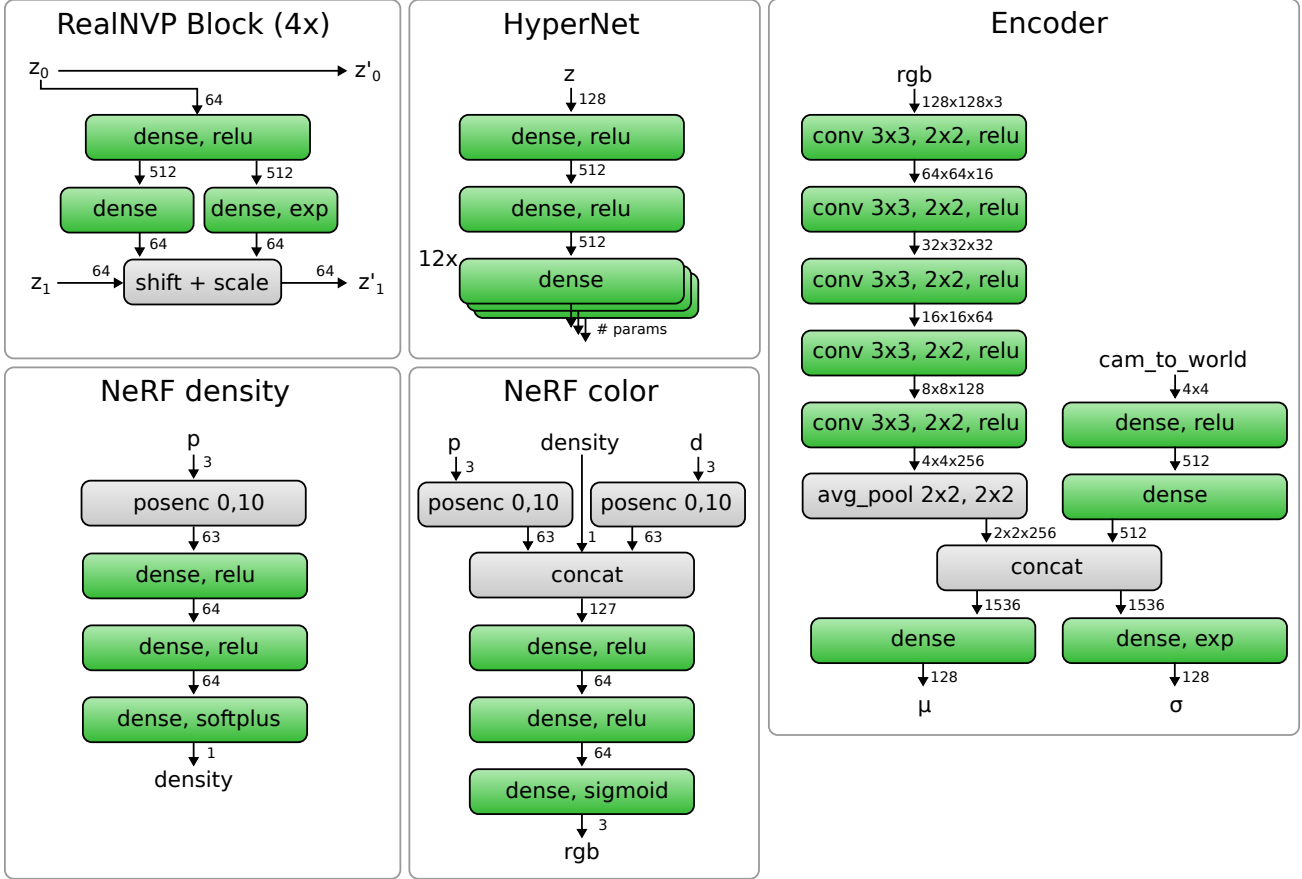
RealNVP Block (4x)

$z_0$

$z'_0$

64

dense, relu

512

512

dense

dense, exp

64

64

$z_1$

64

shift + scale

64

$z'_1$

HyperNet

z

128

dense, relu

512

dense, relu

512

12x

dense

# params

Encoder

rgb

128x128x3

conv 3x3, 2x2, relu

64x64x16

conv 3x3, 2x2, relu

32x32x32

conv 3x3, 2x2, relu

16x16x64

conv 3x3, 2x2, relu

8x8x128

conv 3x3, 2x2, relu

4x4x256

avg_pool 2x2, 2x2

cam_to_world

4x4

dense, relu

512

dense

2x2x256

512

concat

1536

1536

dense

dense, exp

128

128

μ

σ

NeRF density

p

3

posenc 0,10

63

dense, relu

64

dense, relu

64

dense, softplus

1

density

NeRF color

p

density

d

3

3

posenc 0,10

posenc 0,10

63

1

63

concat

127

dense, relu

64

dense, relu

64

dense, sigmoid

3

rgb